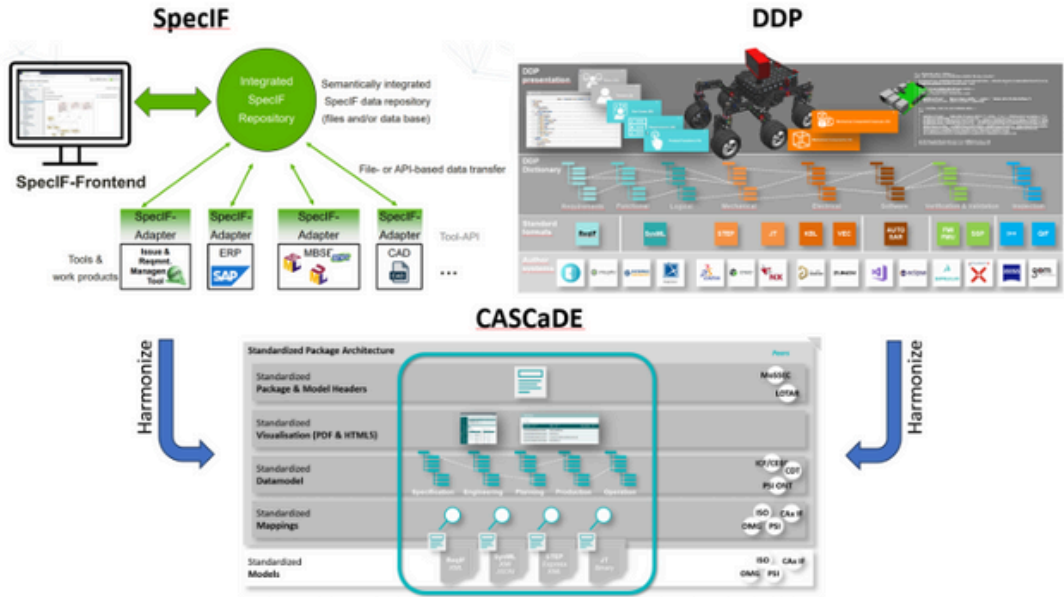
SpecIF

Integrated SpecIF Repository

Semantically integrated SpecIF data repository (files and/or data base)

File- or API-based data transfer

SpecIF-Frontend

SpecIF-Adapter
Issue & Reqmnt. Managem. Tool

SpecIF-Adapter
ERP
SAP

SpecIF-Adapter
MBSE

SpecIF-Adapter
CAD

Tool-API

Tools & work products

...

DDP

DDP presentation

DDP Dictionary

Requirements Functions Logical Mechanical Electrical Software Verification & validation Simulation

Standard formats

ReqIF SysML STEP JT KBL VEC AUTOSAR FMI FMU SSP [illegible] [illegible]

Author

CASCaDE

Harmonize

Harmonize

Standardized Package Architecture

Peers

Standardized
Package & Model Headers

MoSSEC
LOTAR

Standardized
Visualisation (PDF & HTML5)

Standardized
Datamodel

Specification Engineering Planning Production Operation

ICT/CEN
CDT
PSI OHT

Standardized
Mappings

ISO CAx IF
OMG PSI

Standardized
Models

ReqIF XML
SysML XMI JSON
STEP Express XML
JT Binary

ISO CAx IF
OMG PSI